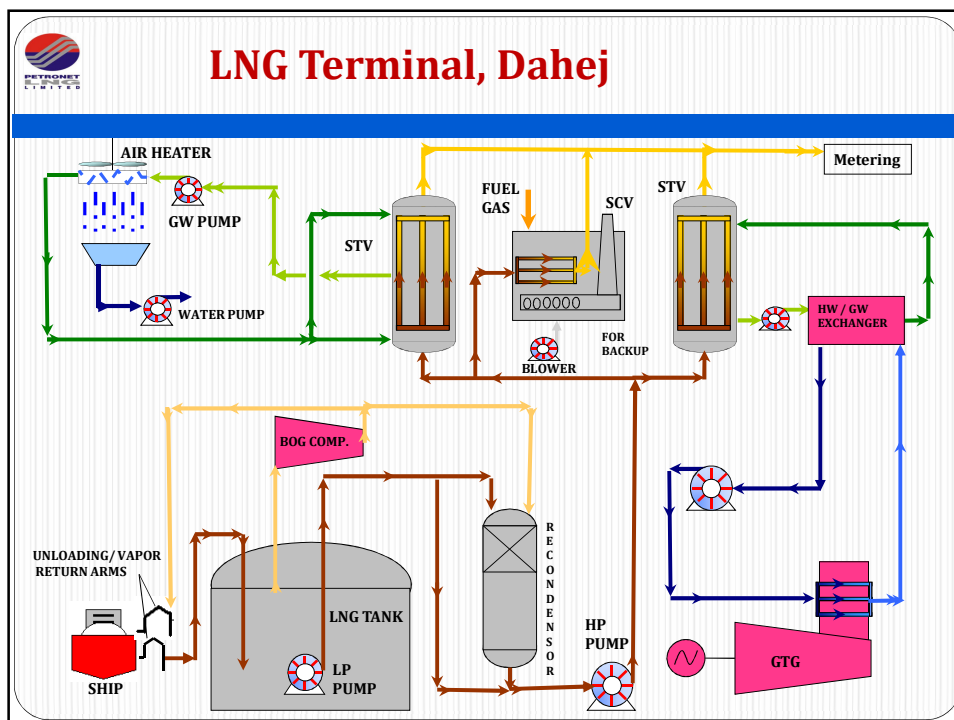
PETRONET LNG LIMITED

LNG Terminal, Dahej

AIR HEATER

GW PUMP

WATER PUMP

STV

FUEL GAS

SCV

STV

Metering

BLOWER

FOR BACKUP

HW / GW EXCHANGER

BOG COMP.

RECONDENSOR

UNLOADING/ VAPOR RETURN ARMS

SHIP

LNG TANK

LP PUMP

HP PUMP

GTG